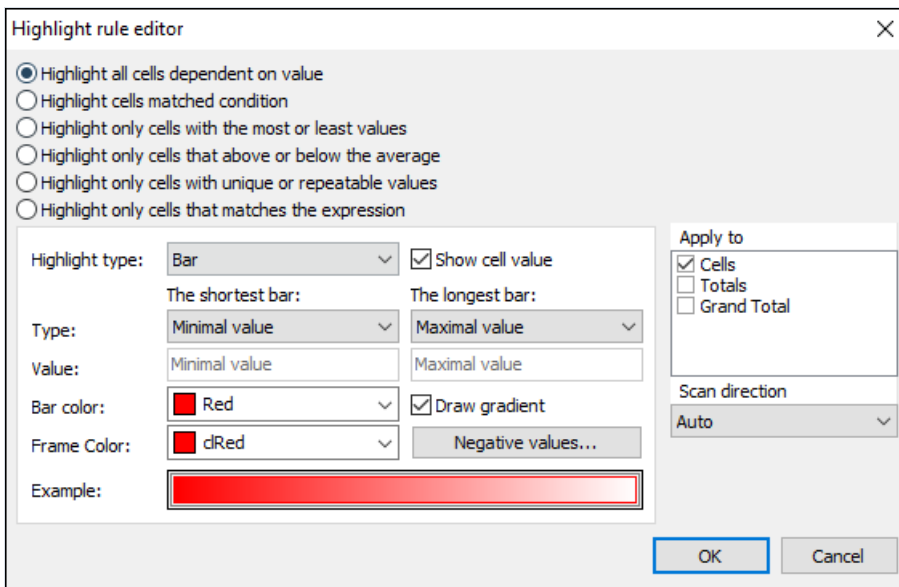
Highlight rule editor

Highlight all cells dependent on value
Highlight cells matched condition
Highlight only cells with the most or least values
Highlight only cells that above or below the average
Highlight only cells with unique or repeatable values
Highlight only cells that matches the expression

Highlight type: Bar
Show cell value
The shortest bar:
The longest bar:
Type: Minimal value
Maximal value
Value: Minimal value
Maximal value
Bar color: Red
Draw gradient
Frame Color: clRed
Negative values...
Example:

Apply to
Cells
Totals
Grand Total
Scan direction
Auto

OK
Cancel